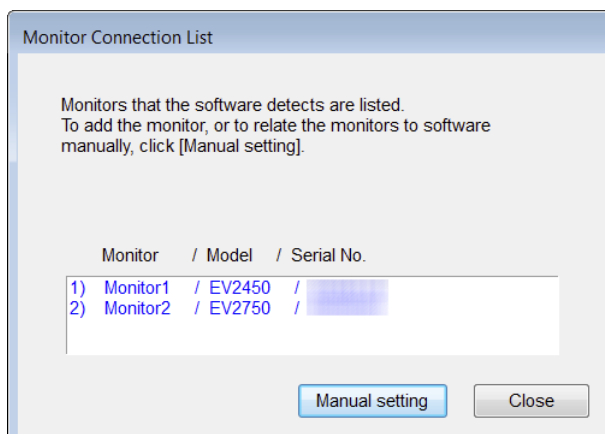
Monitor Connection List

Monitors that the software detects are listed.
To add the monitor, or to relate the monitors to software manually, click [Manual setting].

Monitor / Model / Serial No.

1) Monitor1 / EV2450 / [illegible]
2) Monitor2 / EV2750 / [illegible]

Manual setting

Close